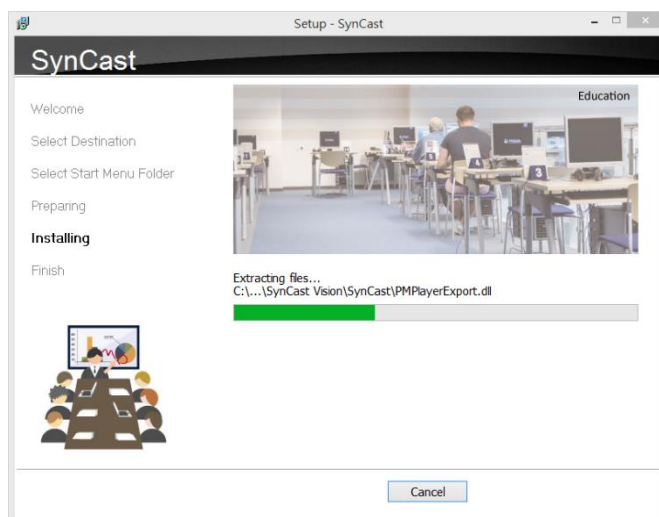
Setup - SynCast

SynCast

Welcome

Select Destination

Select Start Menu Folder

Preparing

Installing

Finish

Education

1 2 3 4

Extracting files...
C:\...\SynCast Vision\SynCast\PMPlayerExport.dll

Cancel